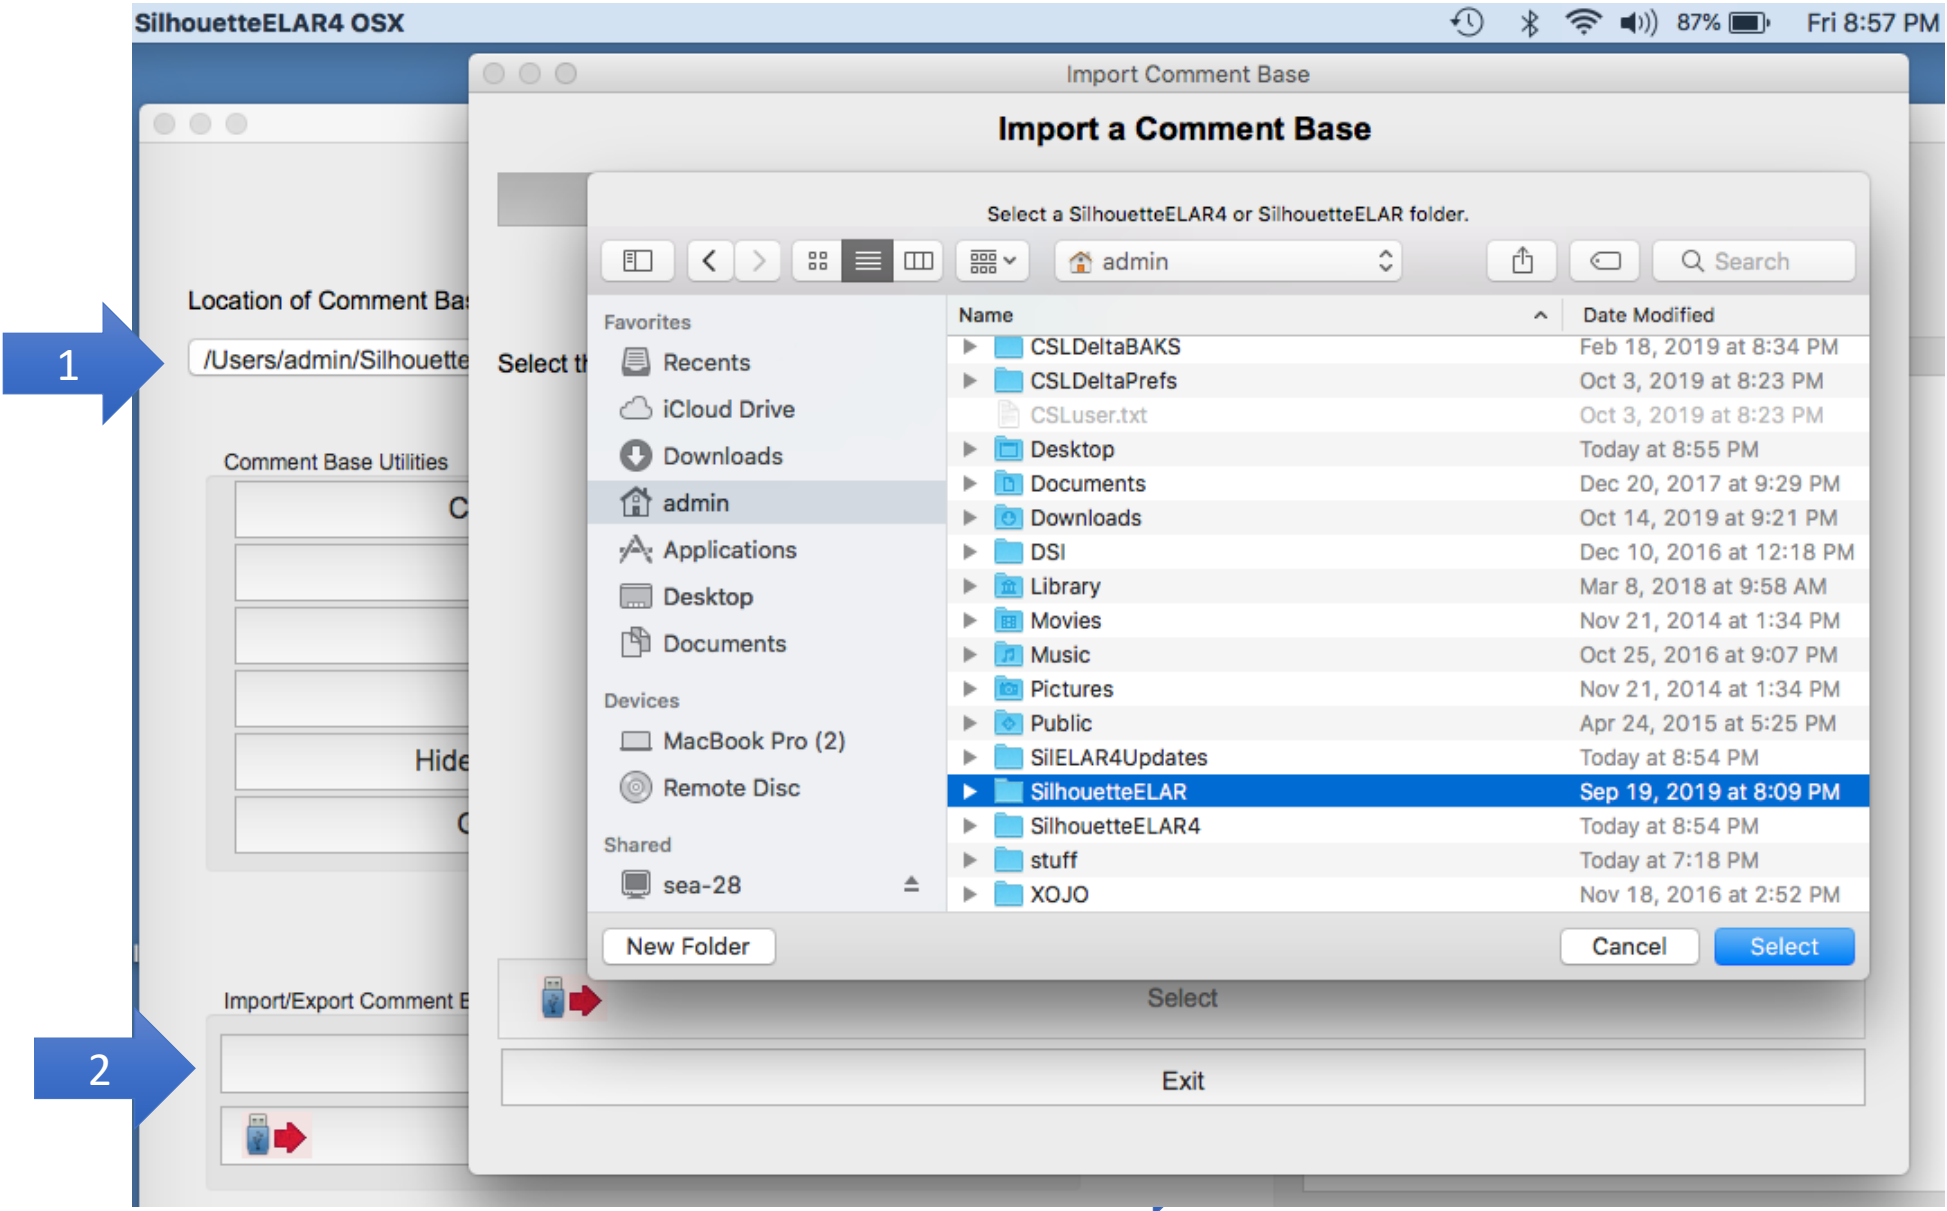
SilhouetteELAR4 OSX 87% Fri 8:57 PM

Import Comment Base

Import a Comment Base

Location of Comment Ba

/Users/admin/Silhouette

Select th

Comment Base Utilities

C

Hide

C

Import/Export Comment E

1

2

Select a SilhouetteELAR4 or SilhouetteELAR folder.

admin

Search

Favorites
Recents
iCloud Drive
Downloads
admin
Applications
Desktop
Documents

Devices
MacBook Pro (2)
Remote Disc

Shared
sea-28

| Name | Date Modified |
|---|---|
| CSLDeltaBAKS | Feb 18, 2019 at 8:34 PM |
| CSLDeltaPrefs | Oct 3, 2019 at 8:23 PM |
| CSLuser.txt | Oct 3, 2019 at 8:23 PM |
| Desktop | Today at 8:55 PM |
| Documents | Dec 20, 2017 at 9:29 PM |
| Downloads | Oct 14, 2019 at 9:21 PM |
| DSI | Dec 10, 2016 at 12:18 PM |
| Library | Mar 8, 2018 at 9:58 AM |
| Movies | Nov 21, 2014 at 1:34 PM |
| Music | Oct 25, 2016 at 9:07 PM |
| Pictures | Nov 21, 2014 at 1:34 PM |
| Public | Apr 24, 2015 at 5:25 PM |
| SilELAR4Updates | Today at 8:54 PM |
| SilhouetteELAR | Sep 19, 2019 at 8:09 PM |
| SilhouetteELAR4 | Today at 8:54 PM |
| stuff | Today at 7:18 PM |
| XOJO | Nov 18, 2016 at 2:52 PM |

New Folder

Cancel

Select

Select

Exit